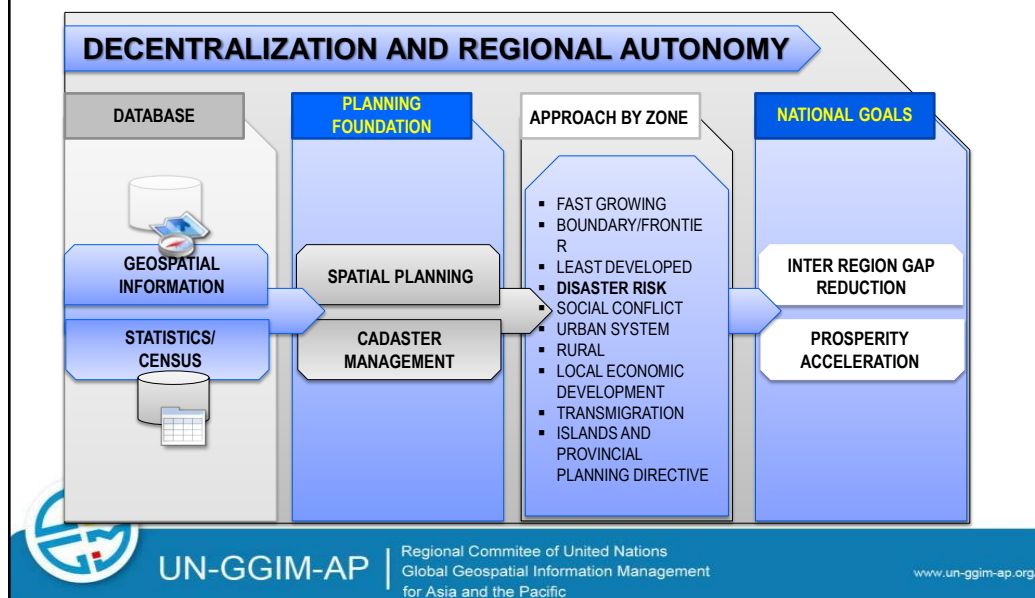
DECENTRALIZATION AND REGIONAL AUTONOMY

DATABASE

GEOSPATIAL INFORMATION

STATISTICS/ CENSUS

PLANNING FOUNDATION

SPATIAL PLANNING

CADASTER MANAGEMENT

APPROACH BY ZONE

- FAST GROWING
- BOUNDARY/FRONTIE R
- LEAST DEVELOPED
- **DISASTER RISK**
- SOCIAL CONFLICT
- URBAN SYSTEM
- RURAL
- LOCAL ECONOMIC DEVELOPMENT
- TRANSMIGRATION
- ISLANDS AND PROVINCIAL PLANNING DIRECTIVE

NATIONAL GOALS

INTER REGION GAP REDUCTION

PROSPERITY ACCELERATION

UN-GGIM-AP

Regional Commitee of United Nations Global Geospatial Information Management for Asia and the Pacific

www.un-ggim-ap.org